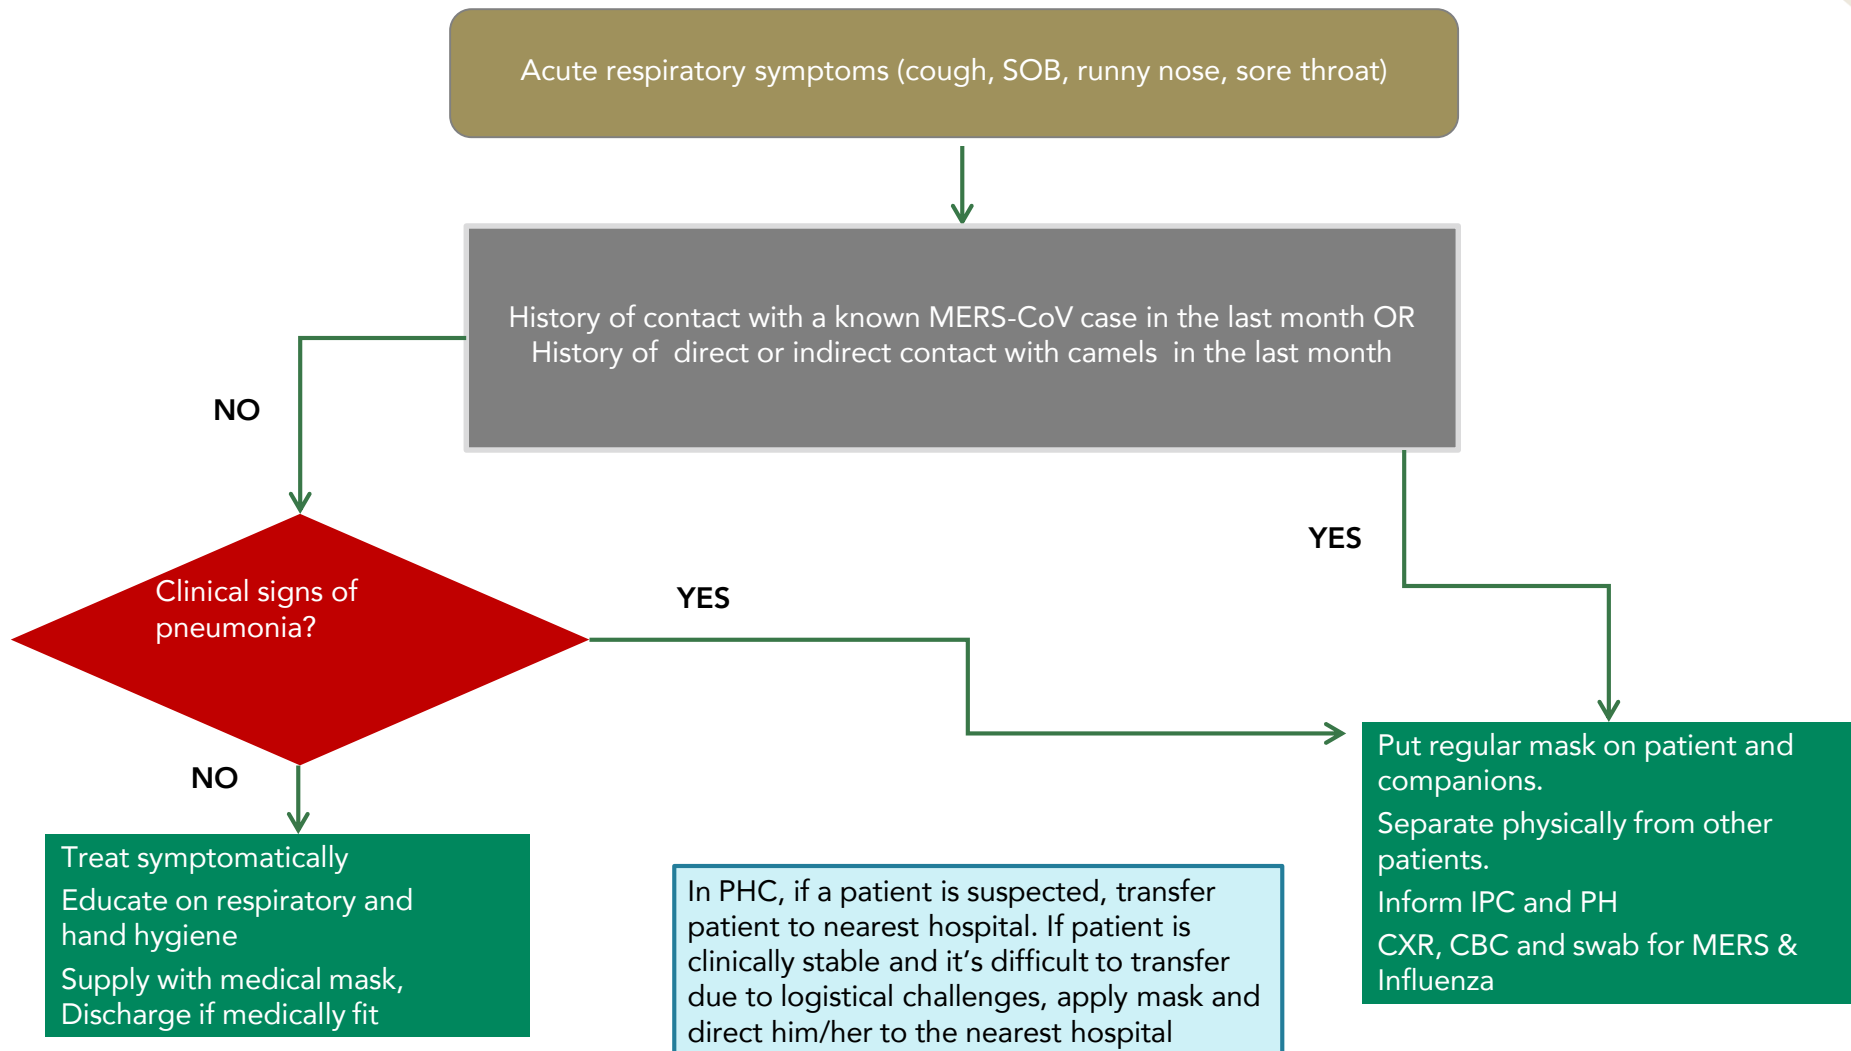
Acute respiratory symptoms (cough, SOB, runny nose, sore throat)

History of contact with a known MERS-CoV case in the last month OR
History of direct or indirect contact with camels in the last month

NO

YES

Clinical signs of pneumonia?

YES

NO

Treat symptomatically
Educate on respiratory and hand hygiene
Supply with medical mask,
Discharge if medically fit

In PHC, if a patient is suspected, transfer patient to nearest hospital. If patient is clinically stable and it's difficult to transfer due to logistical challenges, apply mask and direct him/her to the nearest hospital

Put regular mask on patient and companions.
Separate physically from other patients.
Inform IPC and PH
CXR, CBC and swab for MERS & Influenza